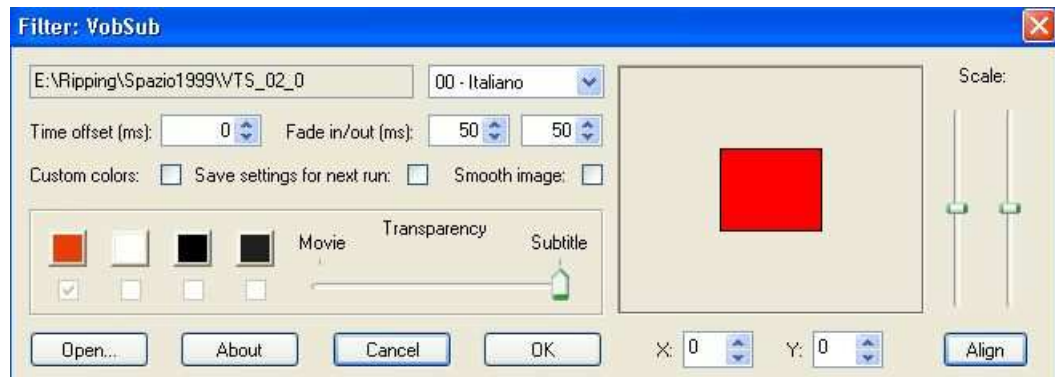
Filter: VobSub

E:\Ripping\Spazio1999\VTS_02_0

00 - Italiano

Scale:

Time offset (ms): 0

Fade in/out (ms): 50 50

Custom colors:

Save settings for next run:

Smooth image:

Transparency

Movie

Subtitle

Open...

About

Cancel

OK

X: 0

Y: 0

Align